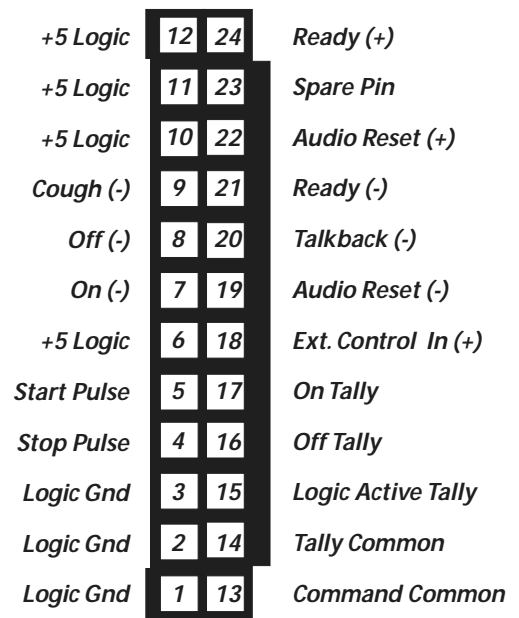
| | | | |
|---|---|---|---|
| +5 Logic | 12 | 24 | Ready (+) |
| +5 Logic | 11 | 23 | Spare Pin |
| +5 Logic | 10 | 22 | Audio Reset (+) |
| Cough (-) | 9 | 21 | Ready (-) |
| Off (-) | 8 | 20 | Talkback (-) |
| On (-) | 7 | 19 | Audio Reset (-) |
| +5 Logic | 6 | 18 | Ext. Control In (+) |
| Start Pulse | 5 | 17 | On Tally |
| Stop Pulse | 4 | 16 | Off Tally |
| Logic Gnd | 3 | 15 | Logic Active Tally |
| Logic Gnd | 2 | 14 | Tally Common |
| Logic Gnd | 1 | 13 | Command Common |